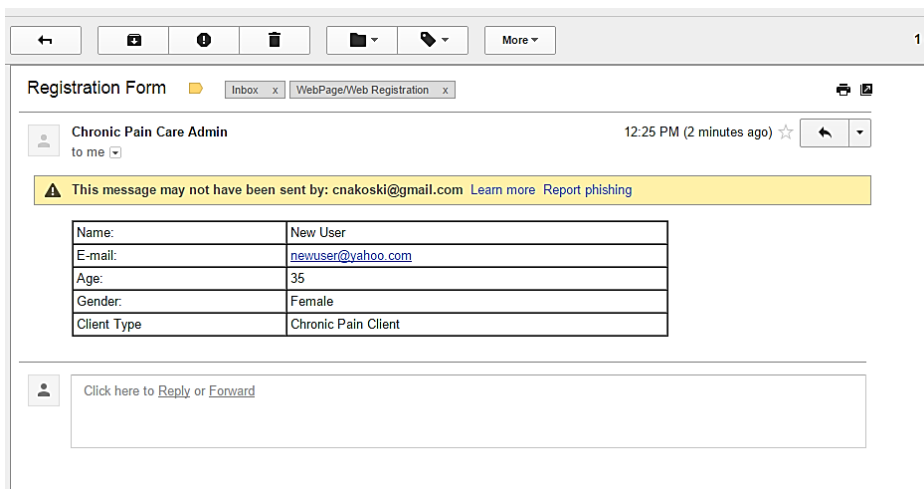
More

1

Registration Form Inbox x WebPage/Web Registration x

Chronic Pain Care Admin
to me

12:25 PM (2 minutes ago)

This message may not have been sent by: cnakoski@gmail.com Learn more Report phishing

| Name: | New User |
|---|---|
| E-mail: | newuser@yahoo.com |
| Age: | 35 |
| Gender: | Female |
| Client Type | Chronic Pain Client |

Click here to Reply or Forward